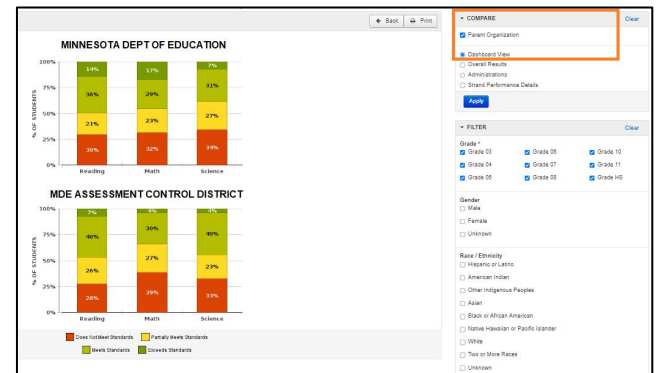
Back Print

MINNESOTA DEPT OF EDUCATION

100%
75%
50%
25%
0%
% OF STUDENTS

| | Reading | Math | Science |
|---|---|---|---|
| Exceeds | 14% | 17% | 7% |
| Meets | 36% | 29% | 31% |
| Partially Meets | 21% | 23% | 27% |
| Does Not Meet | 30% | 32% | 34% |

MDE ASSESSMENT CONTROL DISTRICT

100%
75%
50%
25%
0%
% OF STUDENTS

| | Reading | Math | Science |
|---|---|---|---|
| Exceeds | 7% | 4% | 4% |
| Meets | 40% | 30% | 40% |
| Partially Meets | 26% | 27% | 23% |
| Does Not Meet | 28% | 39% | 33% |

Does Not Meet Standards Partially Meets Standards Meets Standards Exceeds Standards

COMPARE Clear
Parent Organization
Dashboard View
Overall Results
Administrations
Strand Performance Details
Apply

FILTER Clear
Grade *
Grade 03 Grade 05 Grade 10
Grade 04 Grade 07 Grade 11
Grade 06 Grade 08 Grade HS

Gender
Male
Female
Unknown

Race / Ethnicity
Hispanic or Latino
American Indian
Other Indigenous Peoples
Asian
Black or African American
Native Hawaiian or Pacific Islander
White
Two or More Races
Unknown